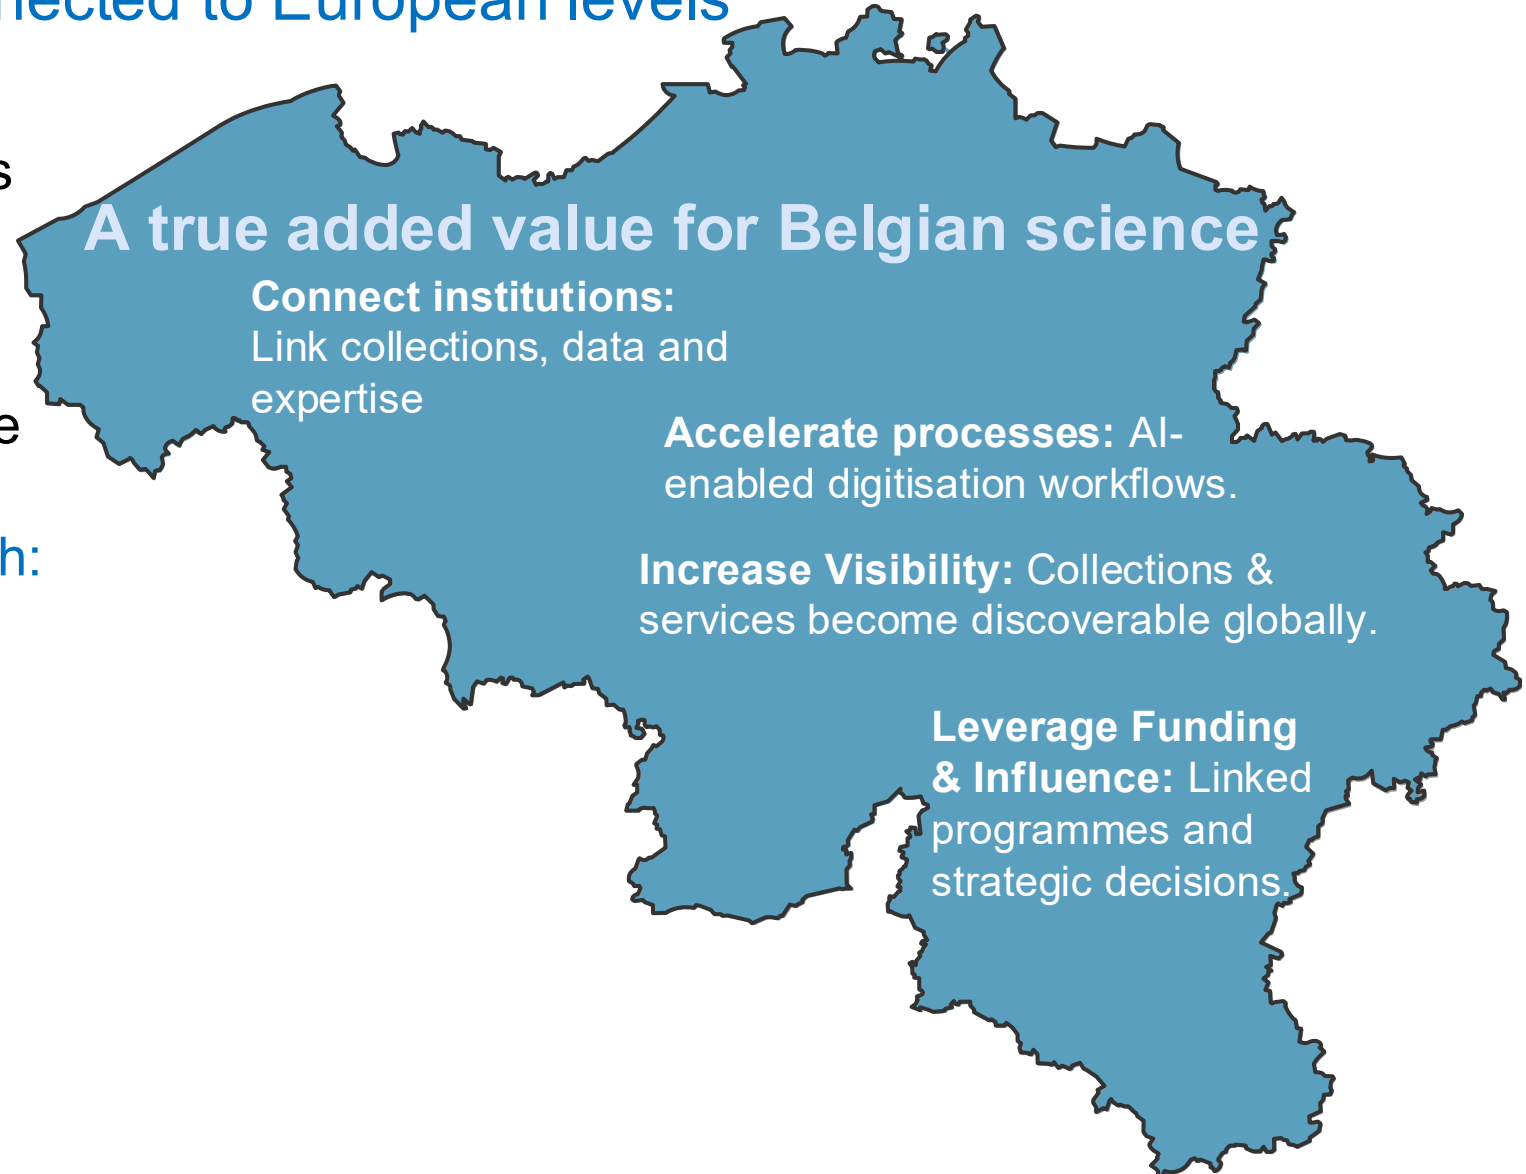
nected to European levels

s

e

h:

A true added value for Belgian science

**Connect institutions:** Link collections, data and expertise

**Accelerate processes:** AI-enabled digitisation workflows.

**Increase Visibility:** Collections & services become discoverable globally.

**Leverage Funding & Influence:** Linked programmes and strategic decisions.